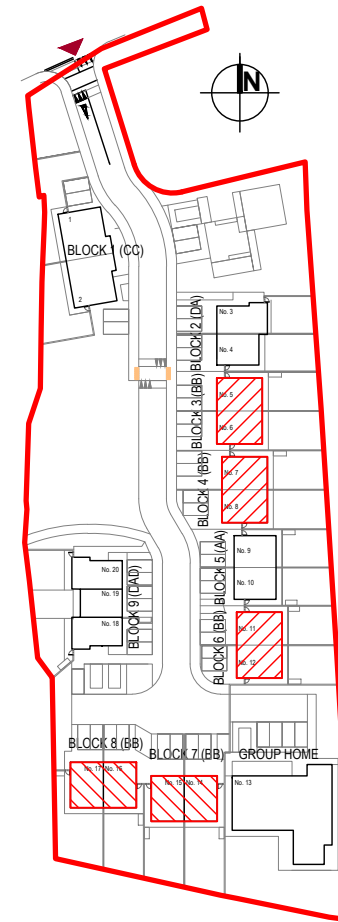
N

BLOCK 1 (CC)
1
2

BLOCK 2 (DA)
No. 3
No. 4

BLOCK 3 (BB)
No. 5
No. 6

BLOCK 4 (BB)
No. 7
No. 8

BLOCK 5 (DA)
No. 9
No. 10

BLOCK 6 (BB)
No. 11
No. 12

BLOCK 9 (DAD)
No. 20
No. 19
No. 18

BLOCK 8 (BB)
No. 17
No. 16

BLOCK 7 (BB)
No. 15
No. 14

GROUP HOME
No. 13